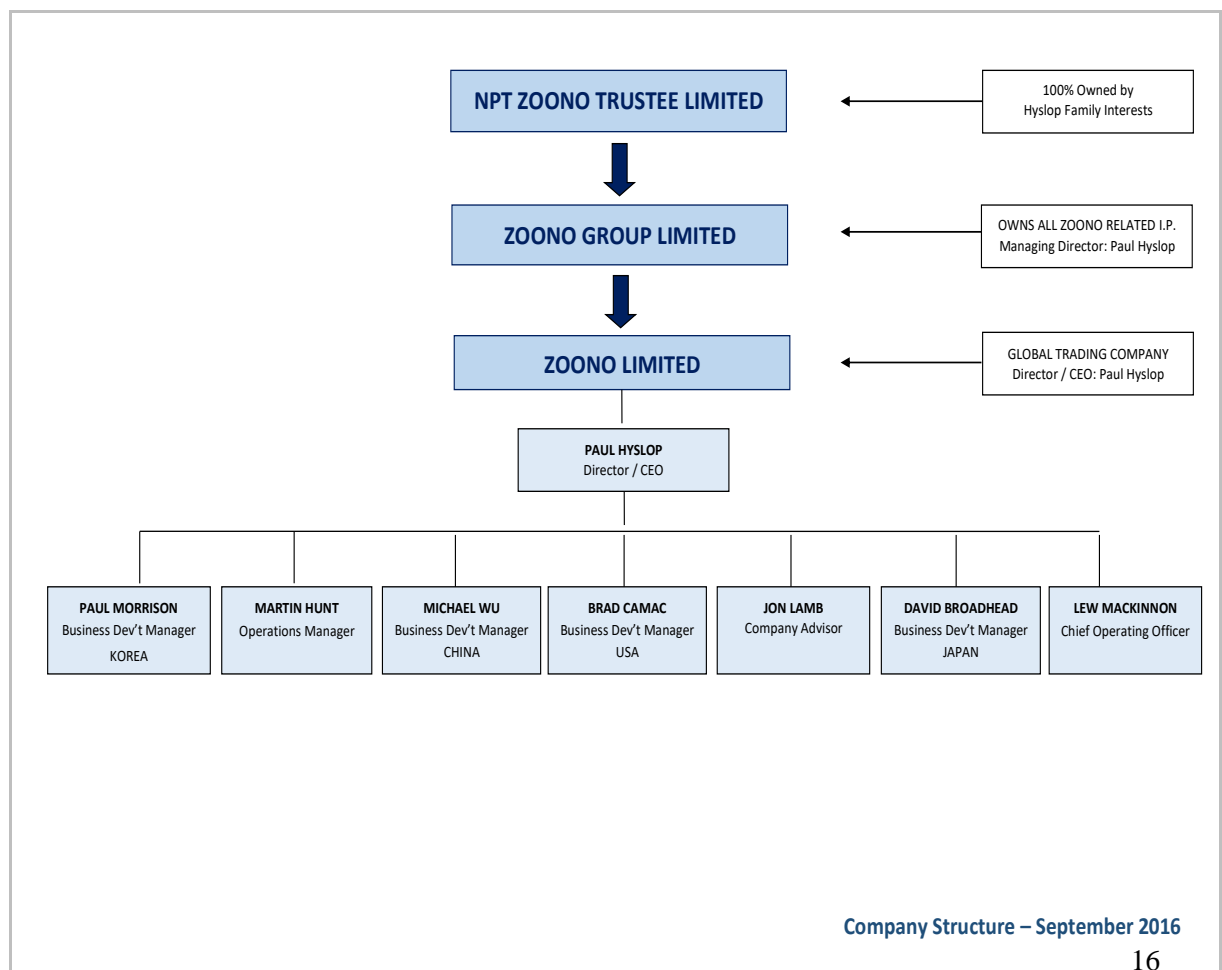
NPT ZOONO TRUSTEE LIMITED

100% Owned by
Hyslop Family Interests

ZOONO GROUP LIMITED

OWNS ALL ZOONO RELATED I.P.
Managing Director: Paul Hyslop

ZOONO LIMITED

GLOBAL TRADING COMPANY
Director / CEO: Paul Hyslop

PAUL HYSLOP
Director / CEO

PAUL MORRISON
Business Dev't Manager
KOREA

MARTIN HUNT
Operations Manager

MICHAEL WU
Business Dev't Manager
CHINA

BRAD CAMAC
Business Dev't Manager
USA

JON LAMB
Company Advisor

DAVID BROADHEAD
Business Dev't Manager
JAPAN

LEW MACKINNON
Chief Operating Officer

Company Structure – September 2016

16